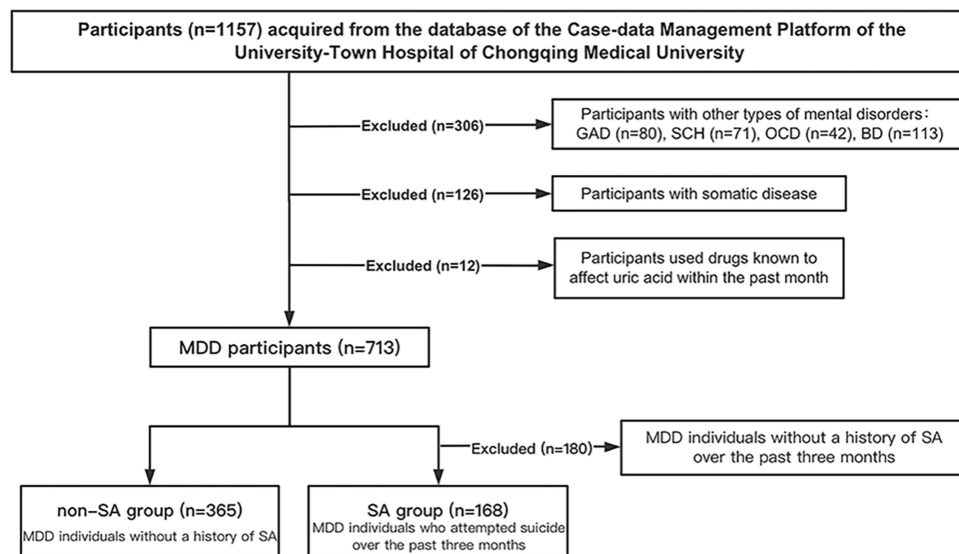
Participants (n=1157) acquired from the database of the Case-data Management Platform of the University-Town Hospital of Chongqing Medical University

Excluded (n=306)

Participants with other types of mental disorders: GAD (n=80), SCH (n=71), OCD (n=42), BD (n=113)

Excluded (n=126)

Participants with somatic disease

Excluded (n=12)

Participants used drugs known to affect uric acid within the past month

MDD participants (n=713)

Excluded (n=180)

MDD individuals without a history of SA over the past three months

non–SA group (n=365)
MDD individuals without a history of SA

SA group (n=168)
MDD individuals who attempted suicide over the past three months